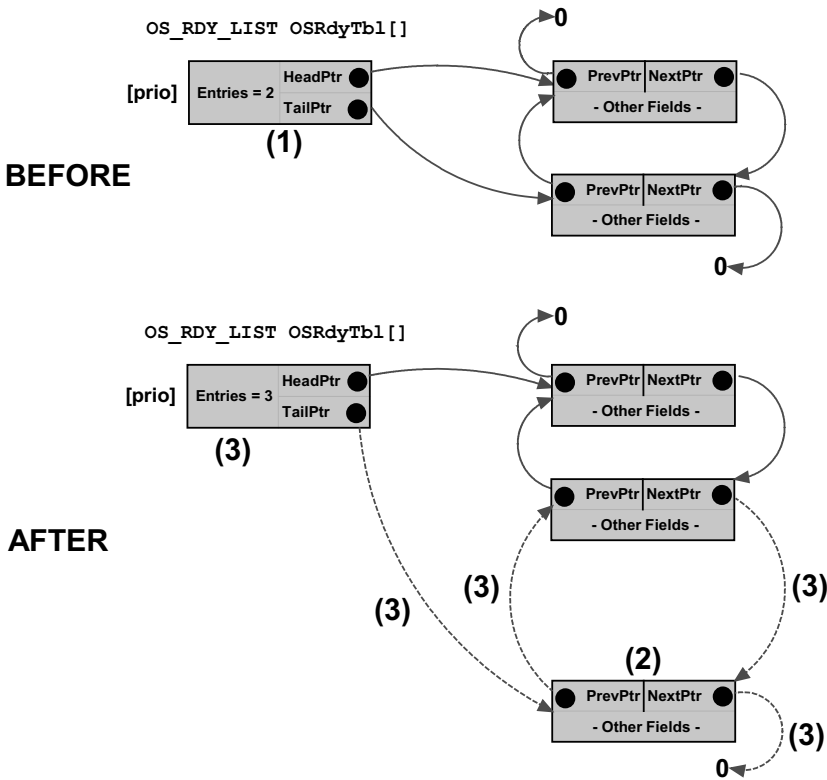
OS_RDY_LIST OSRdyTbl[]

0

[prio] Entries = 2 HeadPtr TailPtr

PrevPtr NextPtr
- Other Fields -

(1)

BEFORE

PrevPtr NextPtr
- Other Fields -

0

OS_RDY_LIST OSRdyTbl[]

0

[prio] Entries = 3 HeadPtr TailPtr

PrevPtr NextPtr
- Other Fields -

(3)

PrevPtr NextPtr
- Other Fields -

AFTER

(3)

(3)

(3)

(2)

PrevPtr NextPtr
- Other Fields -

(3)

0